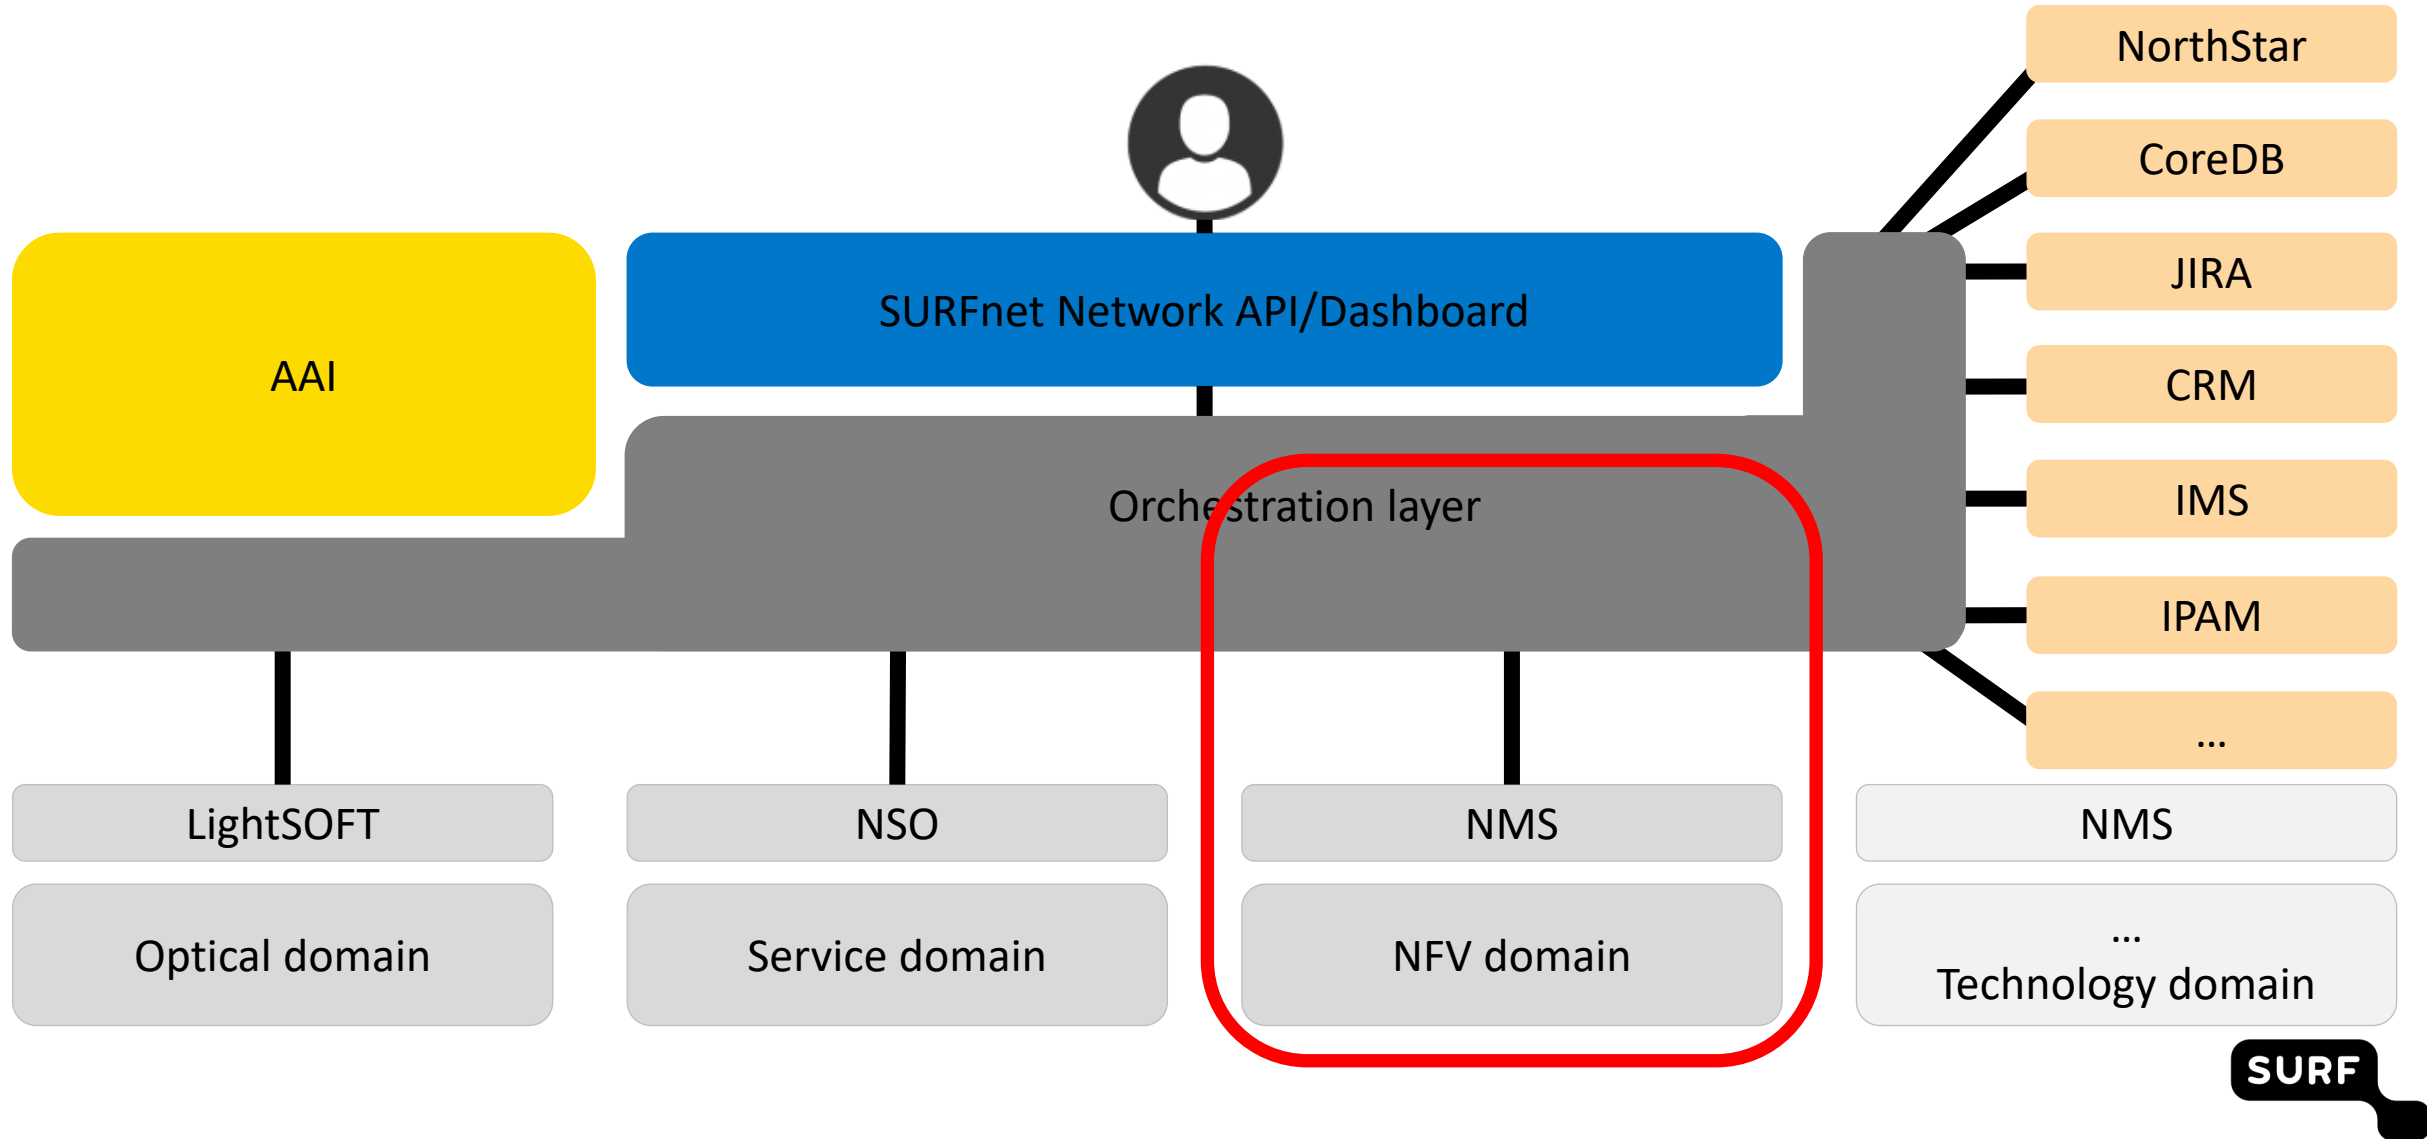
NorthStar

CoreDB

JIRA

CRM

IMS

IPAM

...

AAI

SURFnet Network API/Dashboard

Orchestration layer

LightSOFT

NSO

NMS

NMS

Optical domain

Service domain

NFV domain

...
Technology domain

SURF